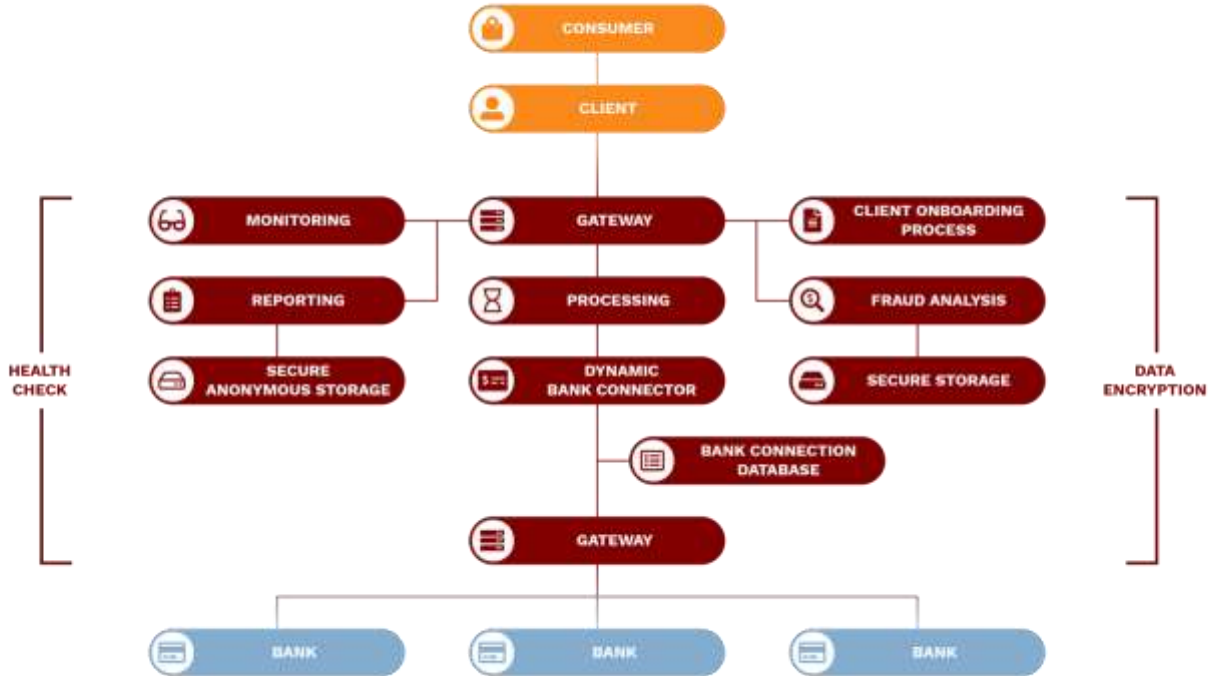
CONSUMER

CLIENT

HEALTH CHECK

MONITORING

GATEWAY

CLIENT ONBOARDING PROCESS

REPORTING

PROCESSING

FRAUD ANALYSIS

SECURE ANONYMOUS STORAGE

DYNAMIC BANK CONNECTOR

SECURE STORAGE

DATA ENCRYPTION

BANK CONNECTION DATABASE

GATEWAY

BANK

BANK

BANK